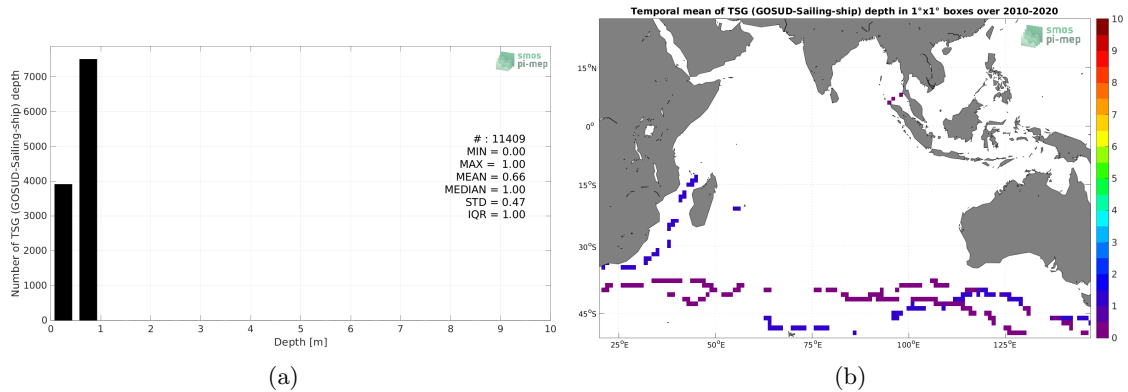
smos
pi-mep

Number of TSG (GOSUD-Sailing-ship) depth

7000
6000
5000
4000
3000
2000
1000
0

0 1 2 3 4 5 6 7 8 9 10
Depth [m]

# : 11409
MIN = 0.00
MAX = 1.00
MEAN = 0.66
MEDIAN = 1.00
STD = 0.47
IQR = 1.00

(a)

Temporal mean of TSG (GOSUD-Sailing-ship) depth in 1°x1° boxes over 2010-2020

smos
pi-mep

15°N
0°
15°S
30°S
45°S

25°E 50°E 75°E 100°E 125°E

10
9
8
7
6
5
4
3
2
1
0

(b)